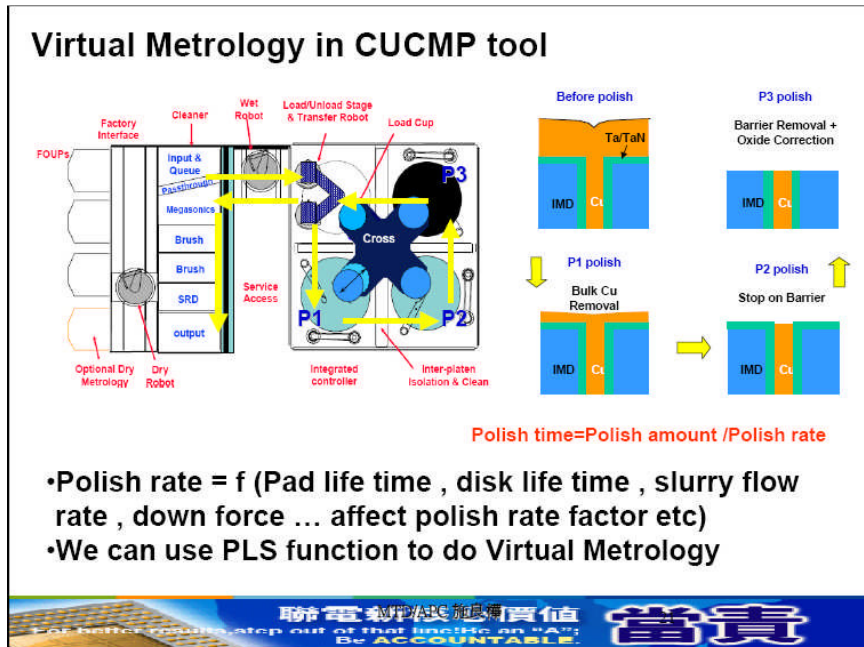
Virtual Metrology in CUCMP tool

Factory Interface

Cleaner

Wet Robot

Load/Unload Stage & Transfer Robot

Load Cup

FOUPs

Input & Queue

Passthrough

Megasonics

Brush

Brush

SRD

output

Service Access

Cross

P3

P1

P2

Optional Dry Metrology

Dry Robot

Integrated controller

Inter-platen Isolation & Clean

Before polish

Ta/TaN

IMD

Cu

P3 polish

Barrier Removal + Oxide Correction

IMD

Cu

P1 polish

Bulk Cu Removal

IMD

Cu

P2 polish

Stop on Barrier

IMD

Cu

Polish time=Polish amount /Polish rate

•Polish rate = f (Pad life time , disk life time , slurry flow rate , down force … affect polish rate factor etc)

•We can use PLS function to do Virtual Metrology

聯電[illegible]價值 MTD/APC 施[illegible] 當責

For better results, step out of that line! Be an "A"; Be ACCOUNTABLE.